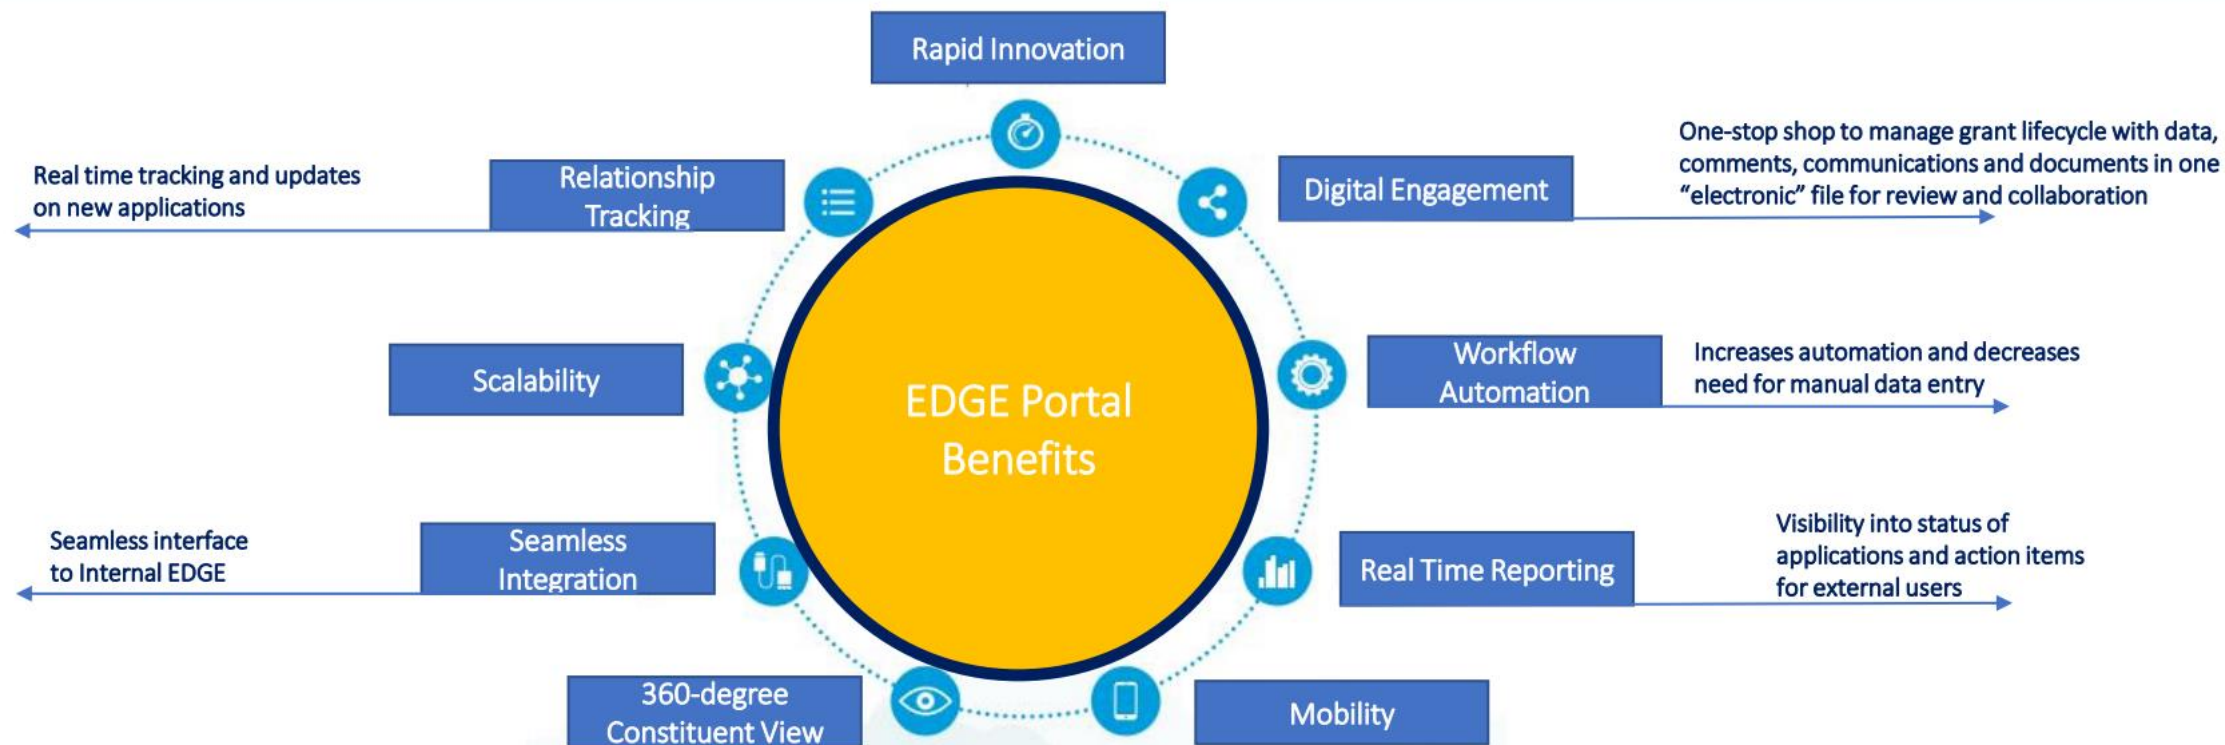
Rapid Innovation

Relationship Tracking

Real time tracking and updates on new applications

Digital Engagement

One-stop shop to manage grant lifecycle with data, comments, communications and documents in one "electronic" file for review and collaboration

Scalability

EDGE Portal Benefits

Workflow Automation

Increases automation and decreases need for manual data entry

Seamless interface to Internal EDGE

Seamless Integration

Real Time Reporting

Visibility into status of applications and action items for external users

360-degree Constituent View

Mobility